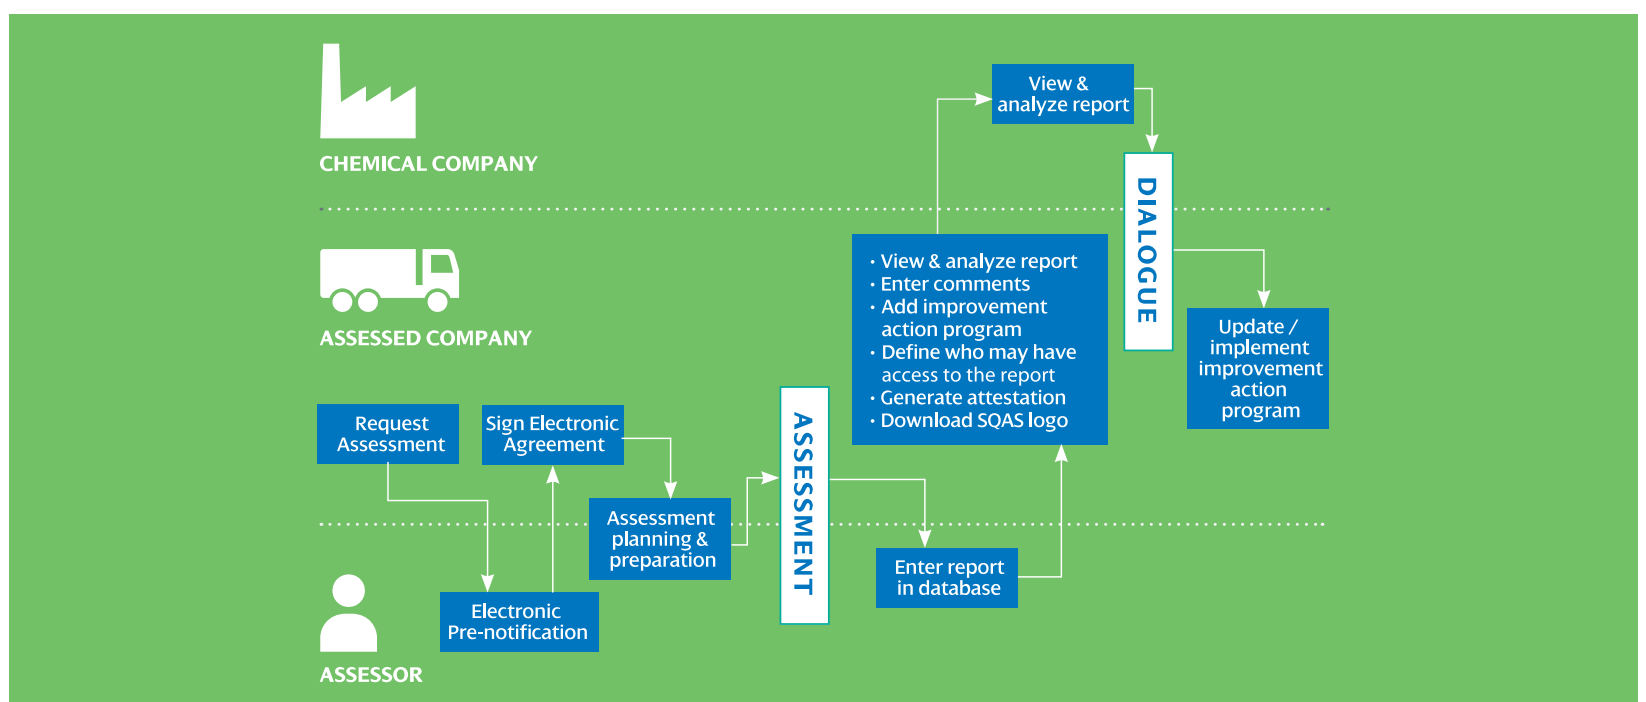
CHEMICAL COMPANY

ASSESSED COMPANY

ASSESSOR

View & analyze report

DIALOGUE

· View & analyze report
· Enter comments
· Add improvement action program
· Define who may have access to the report
· Generate attestation
· Download SQAS logo

Update / implement improvement action program

Request Assessment

Sign Electronic Agreement

ASSESSMENT

Assessment planning & preparation

Enter report in database

Electronic Pre-notification